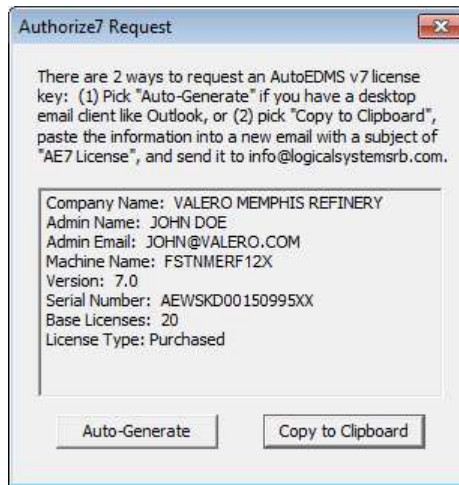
Authorize7 Request

There are 2 ways to request an AutoEDMS v7 license key: (1) Pick "Auto-Generate" if you have a desktop email client like Outlook, or (2) pick "Copy to Clipboard", paste the information into a new email with a subject of "AE7 License", and send it to info@logicalsystemsrb.com.

Company Name: VALERO MEMPHIS REFINERY
Admin Name: JOHN DOE
Admin Email: JOHN@VALERO.COM
Machine Name: FSTNMERF12X
Version: 7.0
Serial Number: AEWSKD00150995XX
Base Licenses: 20
License Type: Purchased

Auto-Generate

Copy to Clipboard